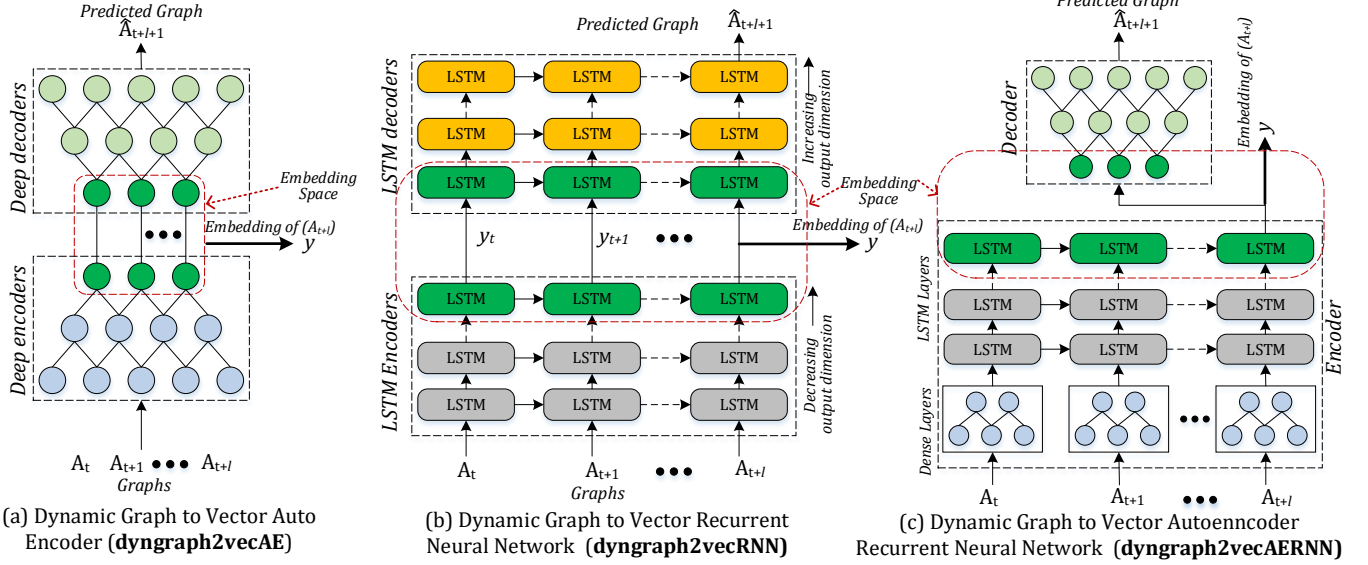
Predicted Graph
$\hat{A}_{t+l+1}$

Deep decoders

Embedding Space

Embedding of $(A_{t+l})$
$y$

Deep encoders

$A_t$ $A_{t+1}$ ••• $A_{t+l}$
Graphs

(a) Dynamic Graph to Vector Auto Encoder (**dyngraph2vecAE**)

Predicted Graph
$\hat{A}_{t+l+1}$

LSTM decoders

LSTM LSTM LSTM
LSTM LSTM LSTM
LSTM LSTM LSTM

Increasing output dimension

$y_t$ $y_{t+1}$ •••

Embedding of $(A_{t+l})$
$y$

LSTM Encoders

LSTM LSTM LSTM
LSTM LSTM LSTM
LSTM LSTM LSTM

Decreasing output dimension

$A_t$ $A_{t+1}$ ••• $A_{t+l}$
Graphs

(b) Dynamic Graph to Vector Recurrent Neural Network (**dyngraph2vecRNN)**

Predicted Graph
$\hat{A}_{t+l+1}$

Decoder

Embedding of $(A_{t+l})$
$y$

Embedding Space

LSTM Layers

LSTM LSTM LSTM
LSTM LSTM LSTM
LSTM LSTM LSTM

Dense Layers

•••

Encoder

$A_t$ $A_{t+1}$ ••• $A_{t+l}$

(c) Dynamic Graph to Vector Autoenncoder Recurrent Neural Network (**dyngraph2vecAERNN)**